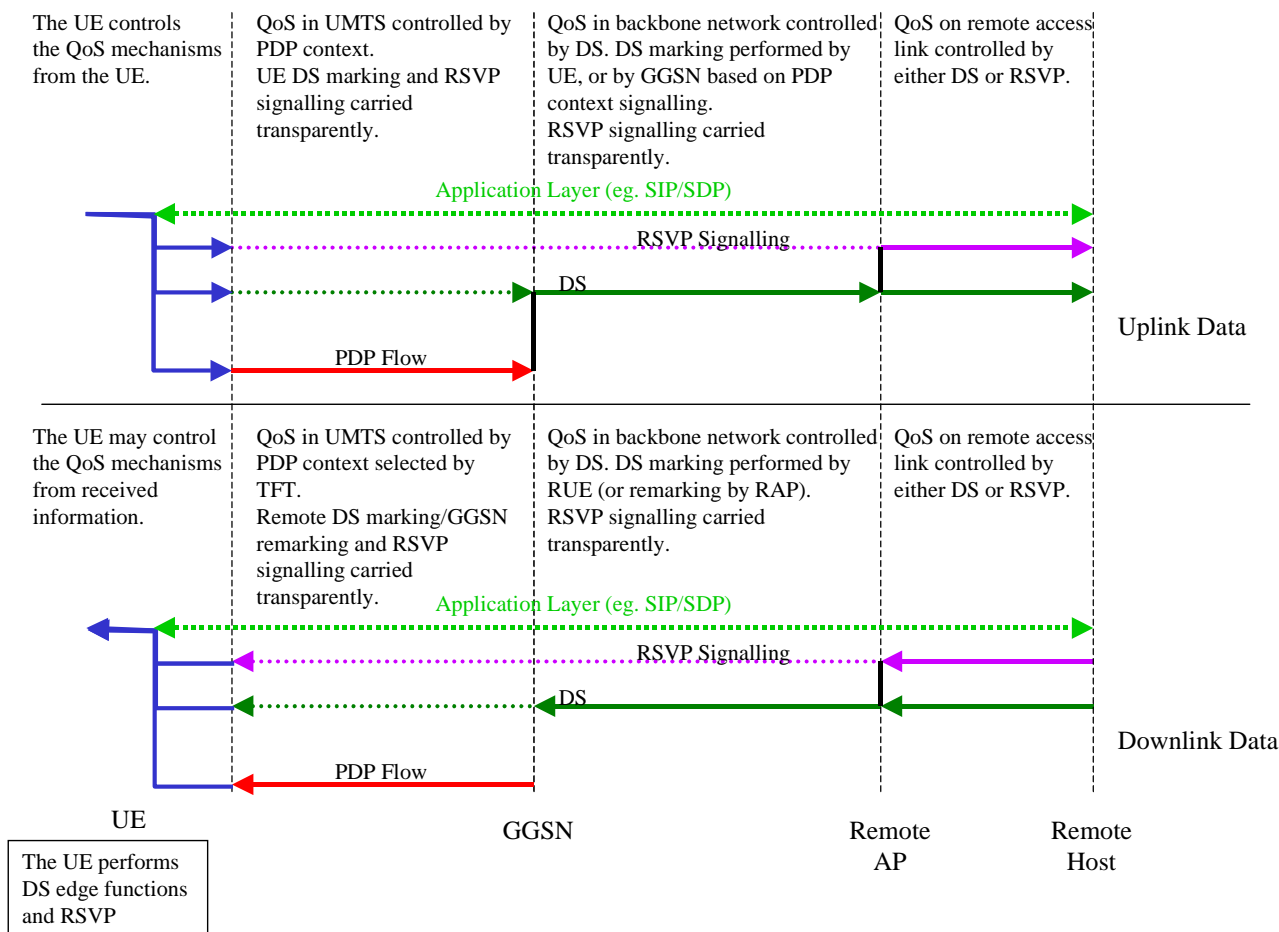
The UE controls the QoS mechanisms from the UE.

QoS in UMTS controlled by PDP context.
UE DS marking and RSVP signalling carried transparently.

QoS in backbone network controlled by DS. DS marking performed by UE, or by GGSN based on PDP context signalling.
RSVP signalling carried transparently.

QoS on remote access link controlled by either DS or RSVP.

Application Layer (eg. SIP/SDP)

RSVP Signalling

DS

Uplink Data

PDP Flow

The UE may control the QoS mechanisms from received information.

QoS in UMTS controlled by PDP context selected by TFT.
Remote DS marking/GGSN remarking and RSVP signalling carried transparently.

QoS in backbone network controlled by DS. DS marking performed by RUE (or remarking by RAP).
RSVP signalling carried transparently.

QoS on remote access link controlled by either DS or RSVP.

Application Layer (eg. SIP/SDP)

RSVP Signalling

DS

Downlink Data

PDP Flow

UE

The UE performs DS edge functions and RSVP

GGSN

Remote AP

Remote Host